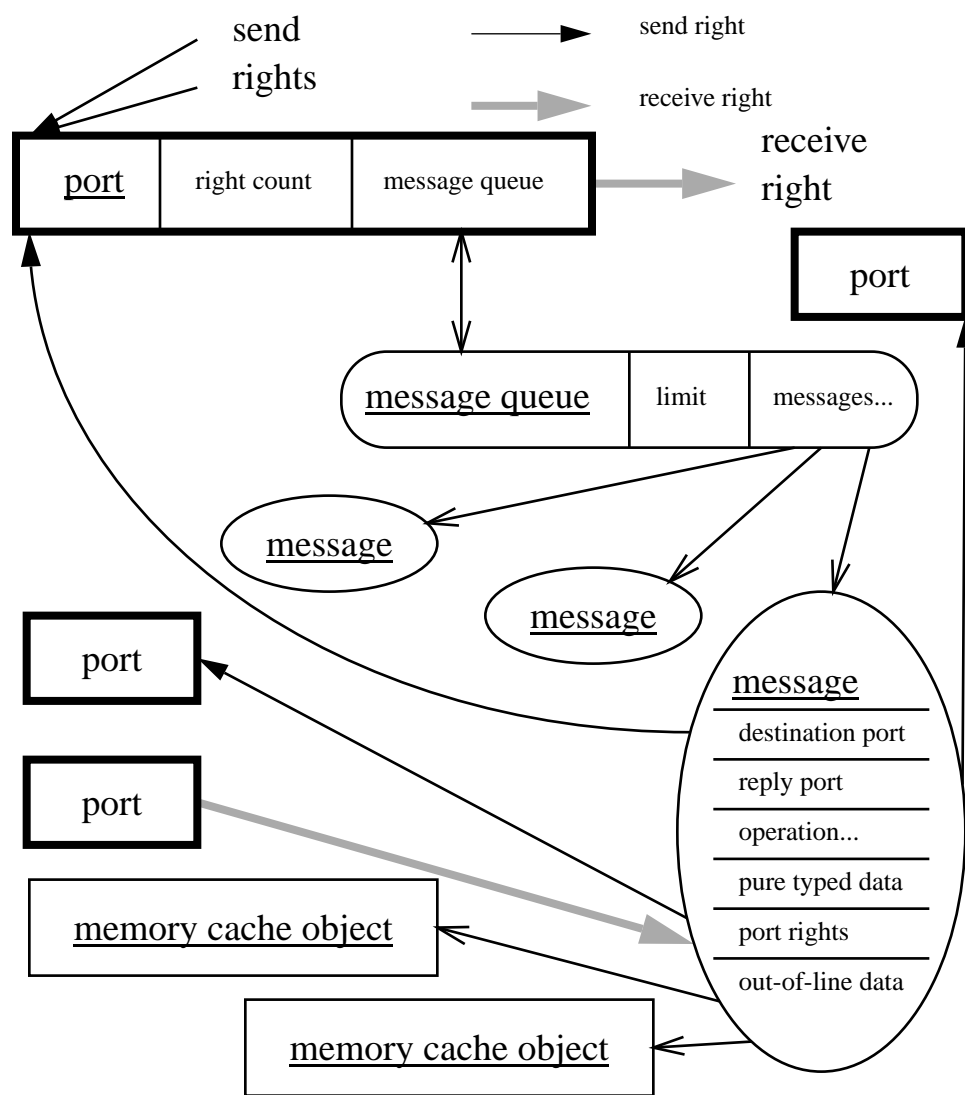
send rights

send right

receive right

port | right count | message queue

receive right

port

message queue | limit | messages...

message

message

port

message
destination port
reply port
operation...
pure typed data
port rights
out-of-line data

port

memory cache object

memory cache object